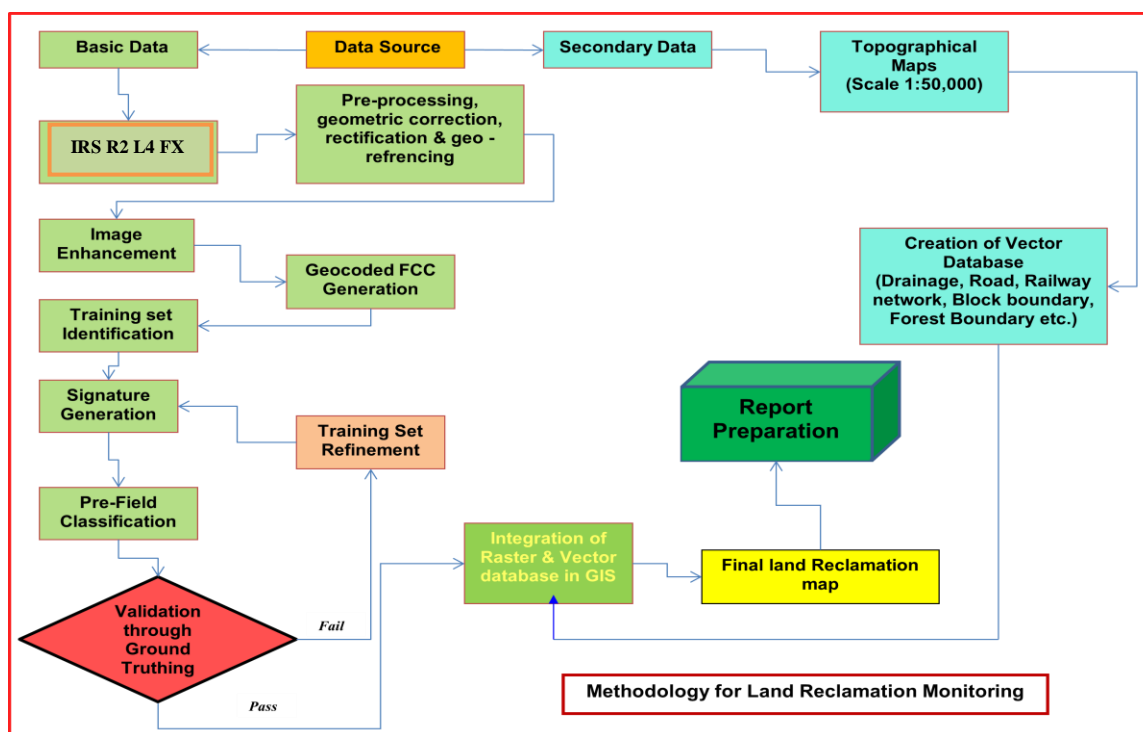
Data Source

Basic Data

Secondary Data

Topographical Maps (Scale 1:50,000)

IRS R2 L4 FX

Pre-processing, geometric correction, rectification & geo - refrencing

Image Enhancement

Geocoded FCC Generation

Training set Identification

Signature Generation

Training Set Refinement

Pre-Field Classification

Validation through Ground Truthing

Fail

Pass

Creation of Vector Database (Drainage, Road, Railway network, Block boundary, Forest Boundary etc.)

Report Preparation

Integration of Raster & Vector database in GIS

Final land Reclamation map

Methodology for Land Reclamation Monitoring